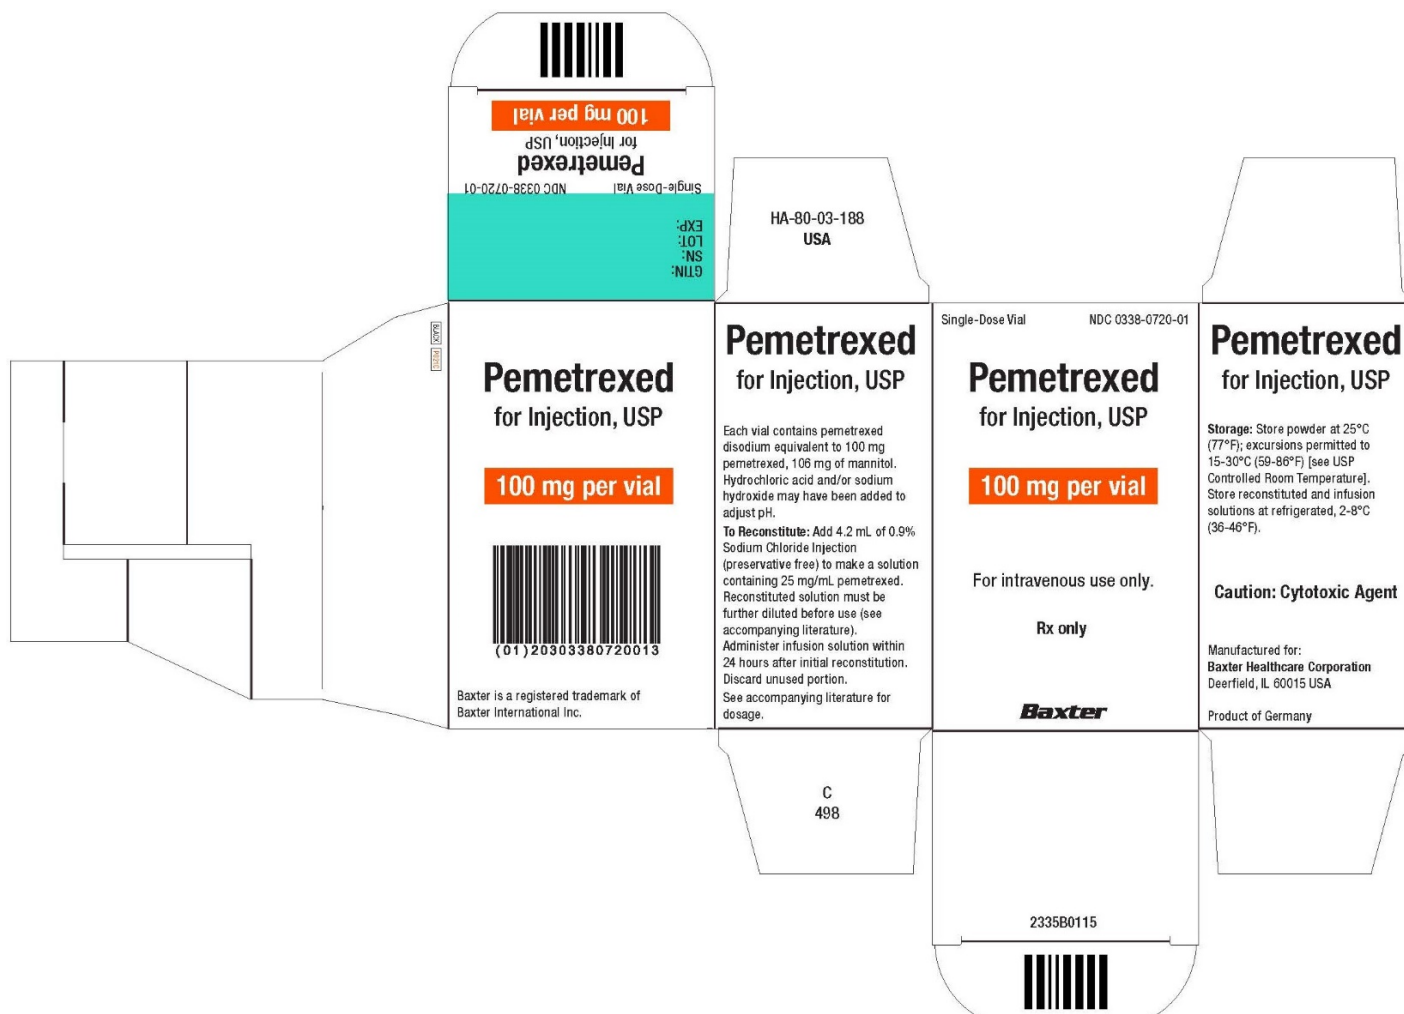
Single-Dose Vial
NDC 0338-0720-01
Pemetrexed
for Injection, USP
100 mg per vial

GTIN:
SN:
LOT:
EXP:

HA-80-03-188
USA

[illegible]

Pemetrexed
for Injection, USP

100 mg per vial

(01)20303380720013

Baxter is a registered trademark of Baxter International Inc.

Pemetrexed
for Injection, USP

Each vial contains pemetrexed disodium equivalent to 100 mg pemetrexed, 106 mg of mannitol. Hydrochloric acid and/or sodium hydroxide may have been added to adjust pH.
To Reconstitute: Add 4.2 mL of 0.9% Sodium Chloride Injection (preservative free) to make a solution containing 25 mg/mL pemetrexed. Reconstituted solution must be further diluted before use (see accompanying literature).
Administer infusion solution within 24 hours after initial reconstitution.
Discard unused portion.
See accompanying literature for dosage.

Single-Dose Vial
NDC 0338-0720-01
Pemetrexed
for Injection, USP

100 mg per vial

For intravenous use only.

Rx only

Baxter

Pemetrexed
for Injection, USP

Storage: Store powder at 25°C (77°F); excursions permitted to 15-30°C (59-86°F) [see USP Controlled Room Temperature]. Store reconstituted and infusion solutions at refrigerated, 2-8°C (36-46°F).

Caution: Cytotoxic Agent

Manufactured for:
Baxter Healthcare Corporation
Deerfield, IL 60015 USA

Product of Germany

C
498

2335B0115